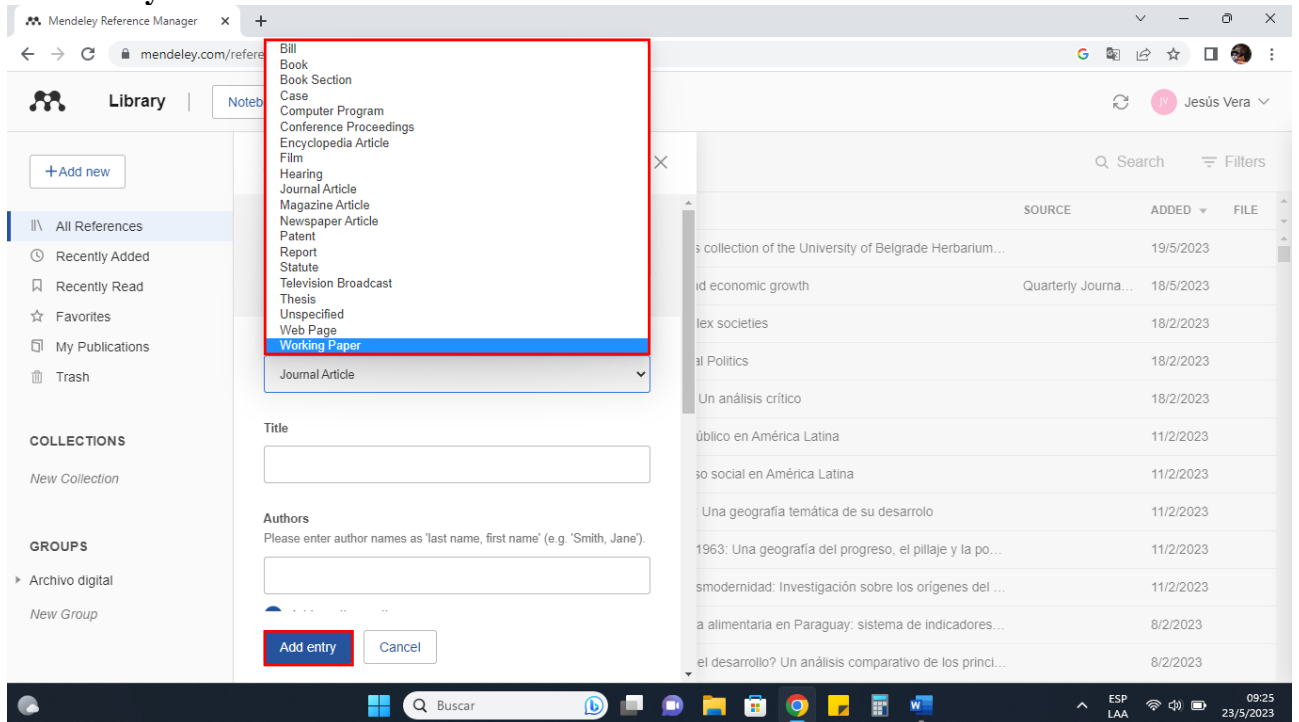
Mendeley Reference Manager ×

mendeley.com/refere

Library | Noteb

+Add new

All References
Recently Added
Recently Read
Favorites
My Publications
Trash

COLLECTIONS
New Collection

GROUPS
Archivo digital
New Group

Bill
Book
Book Section
Case
Computer Program
Conference Proceedings
Encyclopedia Article
Film
Hearing
Journal Article
Magazine Article
Newspaper Article
Patent
Report
Statute
Television Broadcast
Thesis
Unspecified
Web Page
Working Paper

Journal Article

Title

Authors
Please enter author names as 'last name, first name' (e.g. 'Smith, Jane').

Add entry Cancel

Jesús Vera

Search Filters

| | SOURCE | ADDED | FILE |
|---|---|---|---|
| s collection of the University of Belgrade Herbarium… | | 19/5/2023 | |
| d economic growth | Quarterly Journa… | 18/5/2023 | |
| lex societies | | 18/2/2023 | |
| al Politics | | 18/2/2023 | |
| Un análisis crítico | | 18/2/2023 | |
| úblico en América Latina | | 11/2/2023 | |
| so social en América Latina | | 11/2/2023 | |
| Una geografía temática de su desarrolo | | 11/2/2023 | |
| 1963: Una geografía del progreso, el pillaje y la po… | | 11/2/2023 | |
| smodernidad: Investigación sobre los orígenes del … | | 11/2/2023 | |
| a alimentaria en Paraguay: sistema de indicadores… | | 8/2/2023 | |
| el desarrollo? Un análisis comparativo de los princi… | | 8/2/2023 | |

Buscar

ESP LAA 09:25 23/5/2023